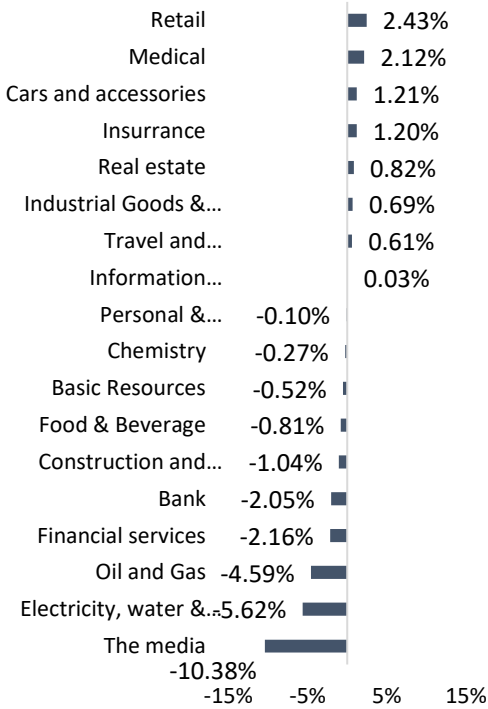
| Category | Value |
|---|---|
| Retail | 2.43% |
| Medical | 2.12% |
| Cars and accessories | 1.21% |
| Insurrance | 1.20% |
| Real estate | 0.82% |
| Industrial Goods &… | 0.69% |
| Travel and… | 0.61% |
| Information… | 0.03% |
| Personal &… | -0.10% |
| Chemistry | -0.27% |
| Basic Resources | -0.52% |
| Food & Beverage | -0.81% |
| Construction and… | -1.04% |
| Bank | -2.05% |
| Financial services | -2.16% |
| Oil and Gas | -4.59% |
| Electricity, water &… | -5.62% |
| The media | -10.38% |

-15% -5% 5% 15%